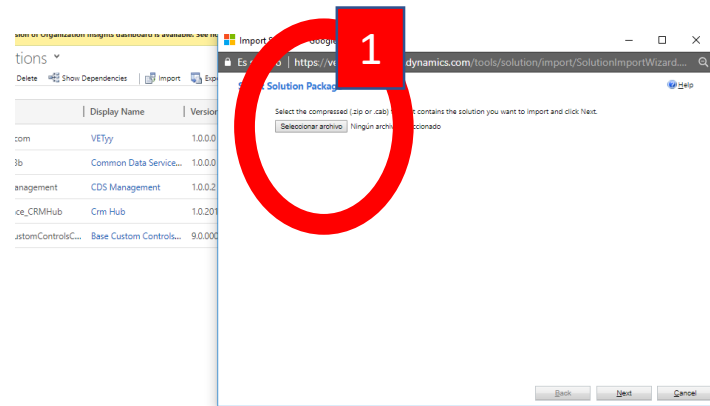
sion of Organization Insights dashboard is available. See h

tions

Delete Show Dependencies Import Exp

| Display Name | Version |
|---|---|
| com | VETyy | 1.0.0.0 |
| 3b | Common Data Service... | 1.0.0.0 |
| anagement | CDS Management | 1.0.0.2 |
| ce_CRMHub | Crm Hub | 1.0.201 |
| ustomControlsC... | Base Custom Controls... | 9.0.000 |

Import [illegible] Google

Es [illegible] https://ve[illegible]dynamics.com/tools/solution/import/SolutionImportWizard....

1

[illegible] Solution Packag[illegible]

Help

Select the compressed (.zip or .cab) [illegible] contains the solution you want to import and click Next.

Seleccionar archivo Ningún archiv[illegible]ccionado

Back Next Cancel